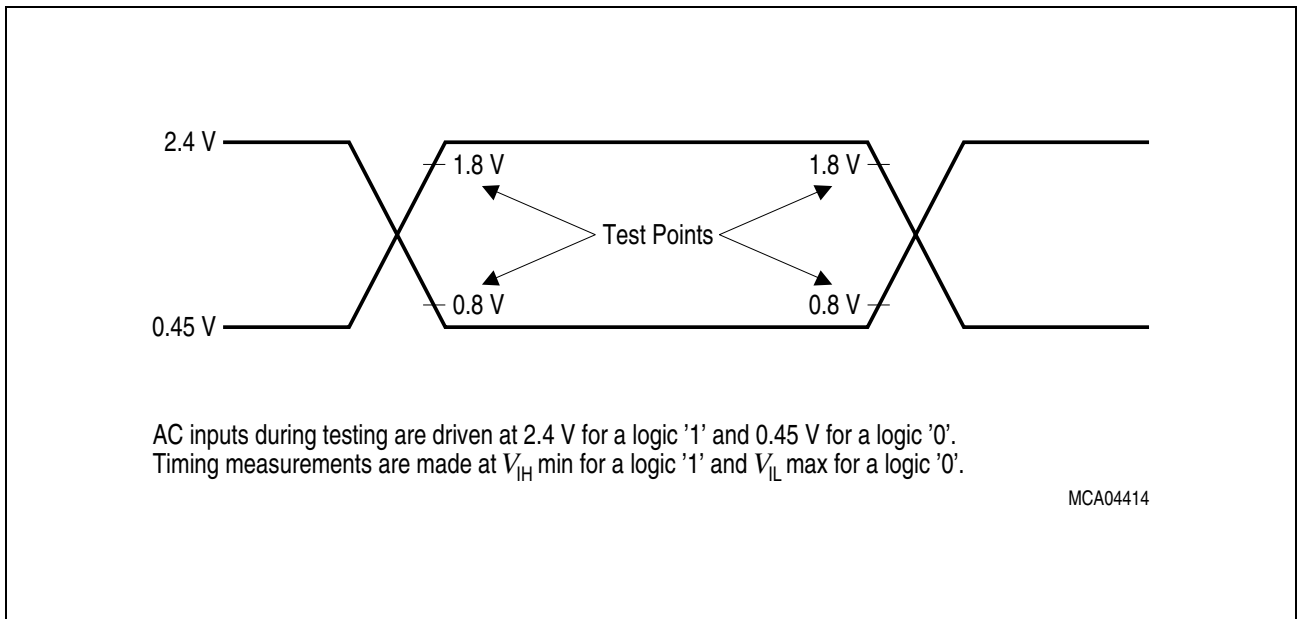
2.4 V

1.8 V

1.8 V

Test Points

0.8 V

0.8 V

0.45 V

AC inputs during testing are driven at 2.4 V for a logic '1' and 0.45 V for a logic '0'.
Timing measurements are made at $V_{IH}$ min for a logic '1' and $V_{IL}$ max for a logic '0'.

MCA04414